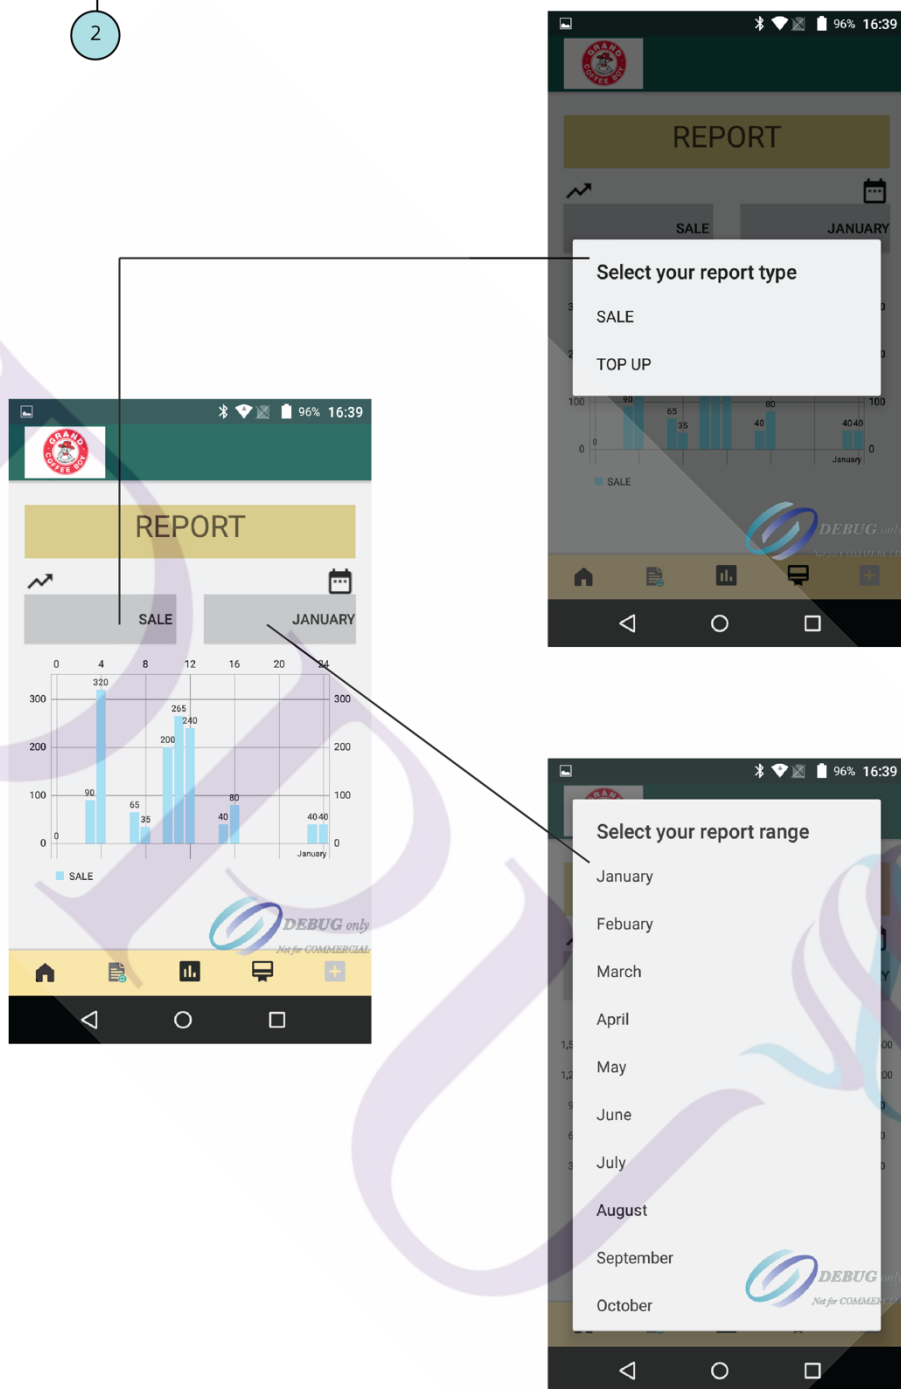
2

96% 16:39

GRAND COFFEE BOY

REPORT

SALE

JANUARY

Select your report type

SALE

TOP UP

100

0

90

65

35

80

40

40 40

January

SALE

DEBUG only

96% 16:39

GRAND COFFEE BOY

REPORT

SALE

JANUARY

| | 0 | 4 | 8 | 12 | 16 | 20 | 24 |
|---|---|---|---|---|---|---|---|

300

200

100

0

320

90

65

35

265

240

200

80

40

40 40

January

SALE

DEBUG only

Not for COMMERCIAL

96% 16:39

Select your report range

January

Febuary

March

April

May

June

July

August

September

October

DEBUG only

Not for COMMERCIAL